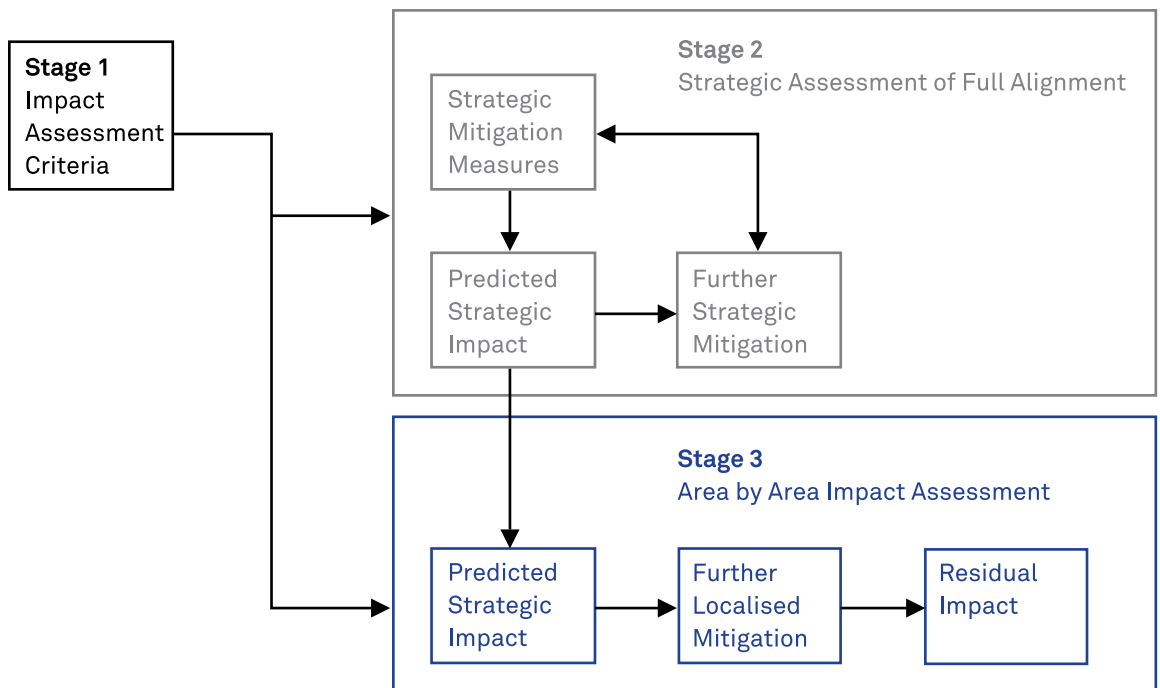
Stage 1
Impact Assessment Criteria

Stage 2
Strategic Assessment of Full Alignment

Strategic Mitigation Measures

Predicted Strategic Impact

Further Strategic Mitigation

Stage 3
Area by Area Impact Assessment

Predicted Strategic Impact

Further Localised Mitigation

Residual Impact